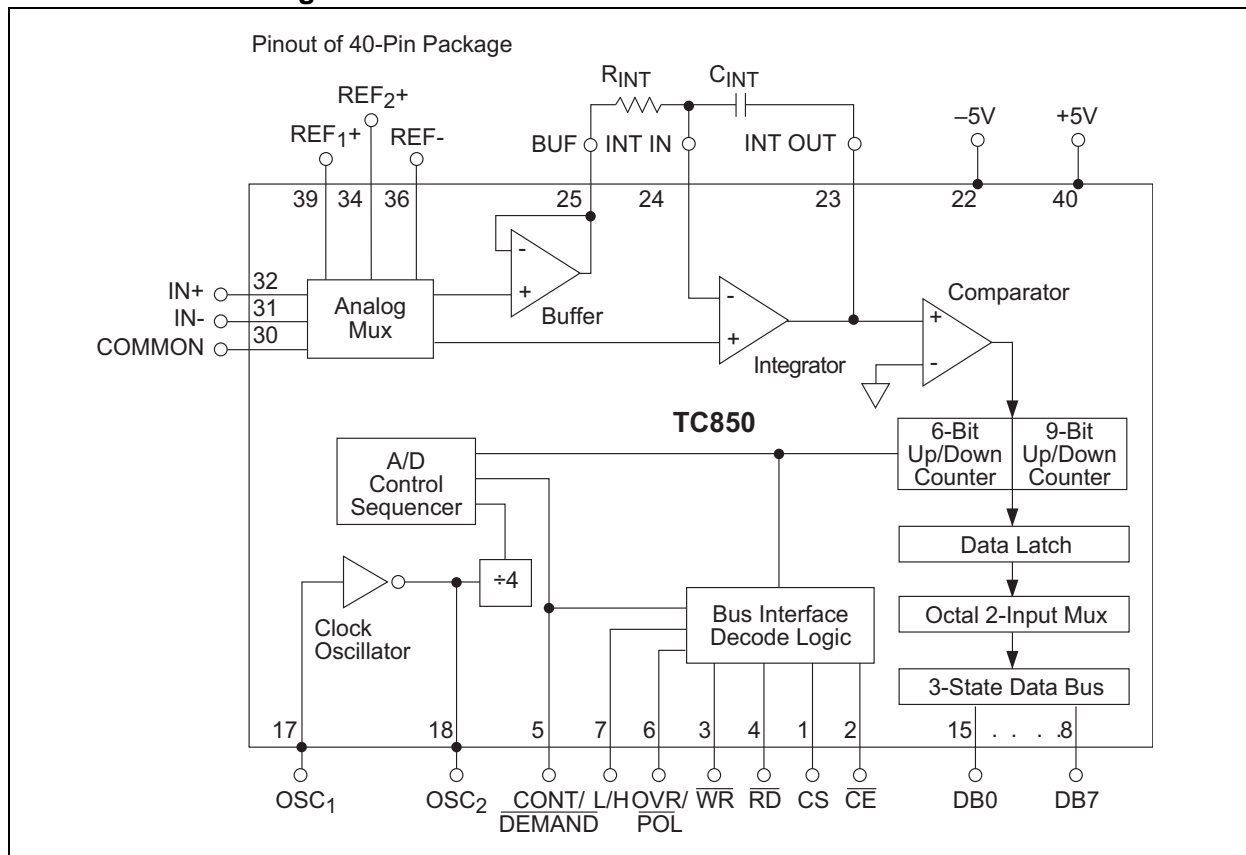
Pinout of 40-Pin Package

$REF_2+$
$REF_1+$
REF-
39 34 36

$R_{INT}$
$C_{INT}$
BUF
INT IN
INT OUT
25 24 23

–5V
+5V
22 40

IN+
IN-
COMMON
32
31
30

Analog Mux

Buffer

Integrator

Comparator

TC850

A/D Control Sequencer

÷4

Clock Oscillator

Bus Interface Decode Logic

6-Bit Up/Down Counter

9-Bit Up/Down Counter

Data Latch

Octal 2-Input Mux

3-State Data Bus

17 18 5 7 6 3 4 1 2 15 . . . 8

$OSC_1$
$OSC_2$
CONT/ $\overline{DEMAND}$
L/H
OVR/ $\overline{POL}$
$\overline{WR}$
$\overline{RD}$
CS
$\overline{CE}$
DB0
DB7